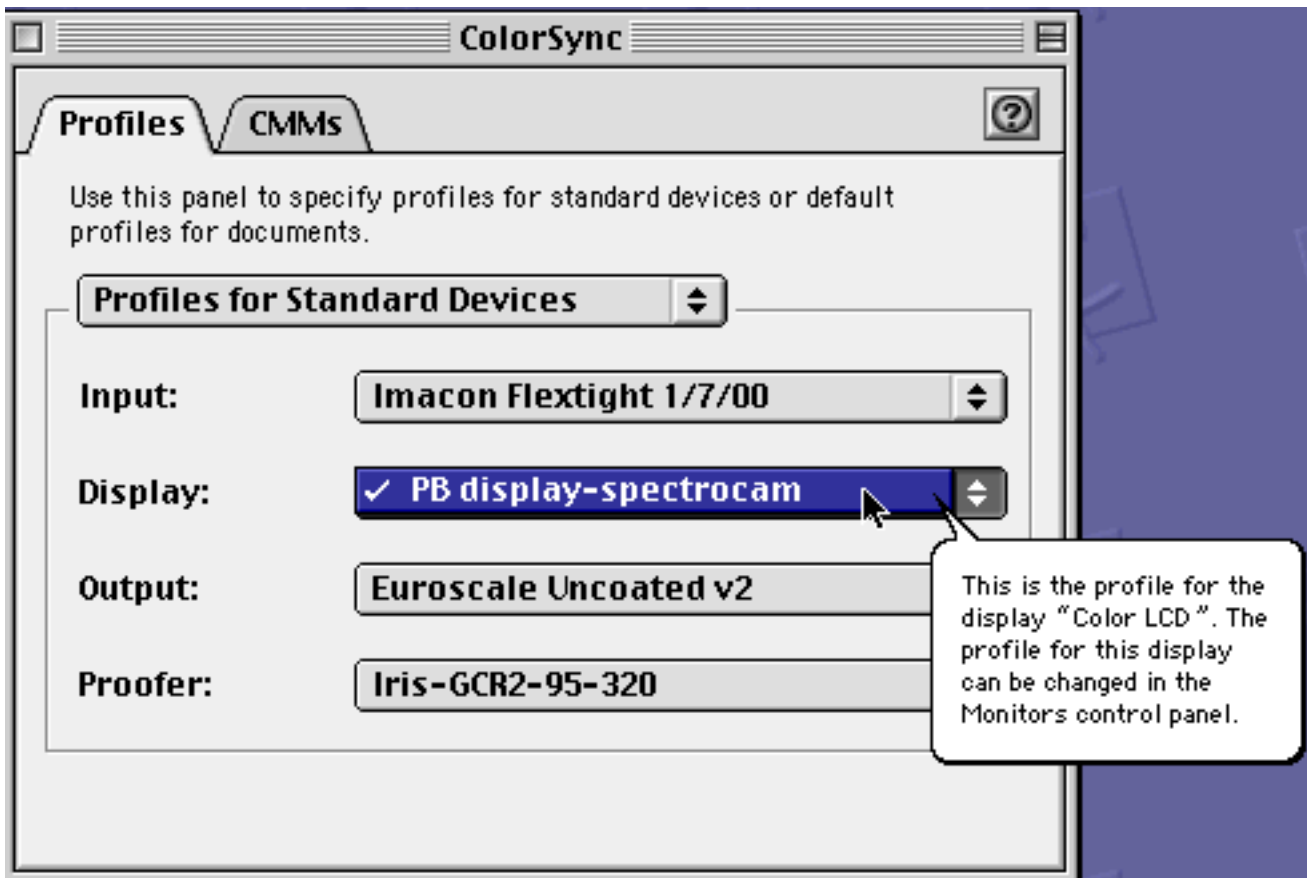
ColorSync

Profiles
CMMs
?

Use this panel to specify profiles for standard devices or default profiles for documents.

Profiles for Standard Devices

Input: Imacon Flextight 1/7/00

Display: ✓ PB display-spectrocam

Output: Euroscale Uncoated v2

Proofer: Iris-GCR2-95-320

This is the profile for the display "Color LCD". The profile for this display can be changed in the Monitors control panel.